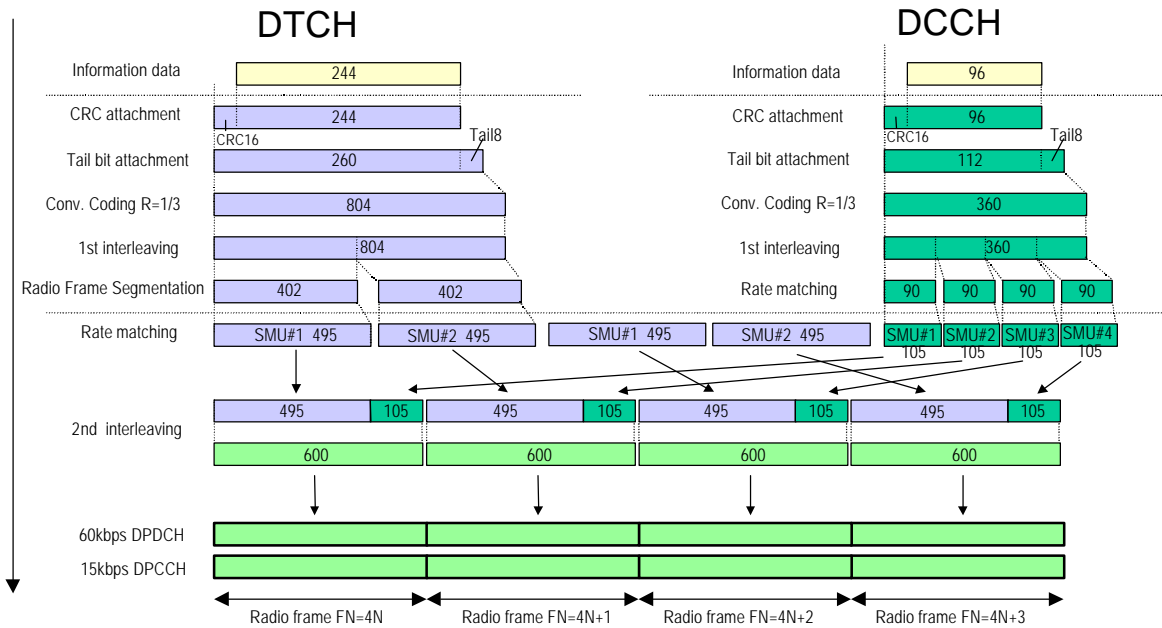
DTCH

DCCH

Information data 244

Information data 96

CRC attachment 244

CRC16

CRC attachment 96

CRC16

Tail8

Tail8

Tail bit attachment 260

Tail bit attachment 112

Conv. Coding R=1/3 804

Conv. Coding R=1/3 360

1st interleaving 804

1st interleaving 360

Radio Frame Segmentation 402 402

Rate matching 90 90 90 90

Rate matching SMU#1 495 SMU#2 495 SMU#1 495 SMU#2 495

SMU#1 105 SMU#2 105 SMU#3 105 SMU#4 105

2nd interleaving

495 105 495 105 495 105 495 105

600 600 600 600

60kbps DPDCH

15kbps DPCCH

Radio frame FN=4N

Radio frame FN=4N+1

Radio frame FN=4N+2

Radio frame FN=4N+3